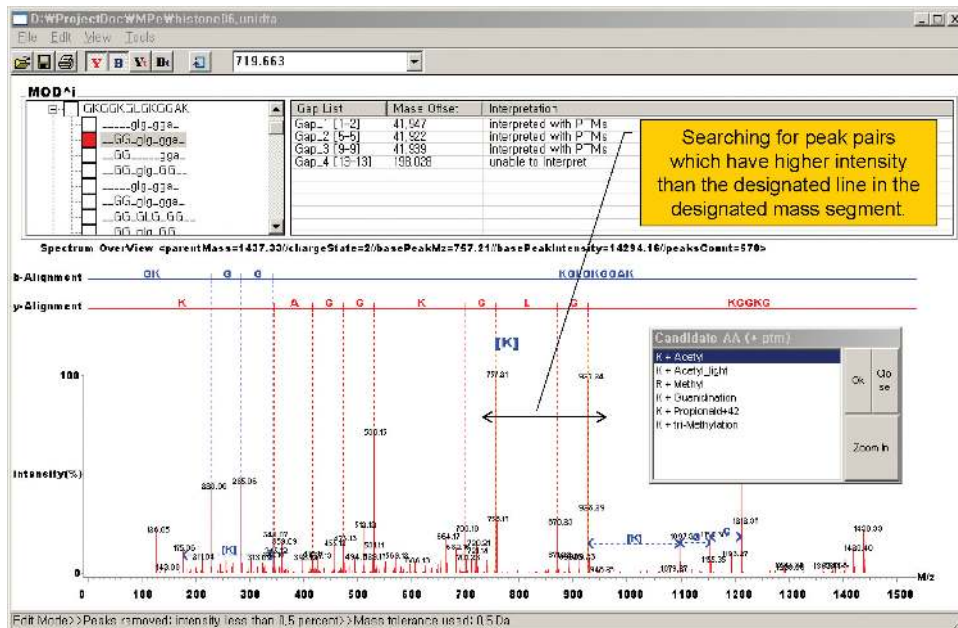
D:\ProjectDoc\MPe\histone06.unidta

File Edit View Tools

Y B Y\ B\

719.663

MOD^i

GKGGKGLGKGGAK
_____glg_gga_
_GG_glg_gga_
_GG_____gga_
_GG_glg_GG_
_____glg_gga_
_GG_glg_gga_
_GG_GLG_GG_
_GG_glg_GG_

| Gap List | Mass Offset | Interpretation |
|---|---|---|
| Gap_1 [1-2] | 41.947 | interpreted with PTMs |
| Gap_2 [5-6] | 41.922 | interpreted with PTMs |
| Gap_3 [9-9] | 41.939 | interpreted with PTMs |
| Gap_4 [13-13] | 198.028 | unable to interpret |

Searching for peak pairs which have higher intensity than the designated line in the designated mass segment.

Spectrum OverView <parentMass=1437.33//chargeState=2//basePeakMz=757.21//basePeakIntensity=14294.16//peaksCount=570>

b-Alignment GK G G KGGKGGAK

y-Alignment K A G G K G L G KGGKG

[K]

Candidate AA (+ ptm)
K + Acetyl
K + Acetyl_light
R + Methyl
K + Guanidination
K + Propionald+42
K + tri-Methylation

Ok Close

Zoom In

100

Intensity(%)

0

757.21 927.34 530.15 230.06 285.06 1218.01 1420.00 966.39 870.30 753.11 700.10 512.13 186.05 1430.40

[K] [K]

0 100 200 300 400 500 600 700 800 900 1000 1100 1200 1300 1400 1500 M/z

Edit Mode>>Peaks removed: intensity less than 0.5 percent>>Mass tolerance used: 0.5 Da